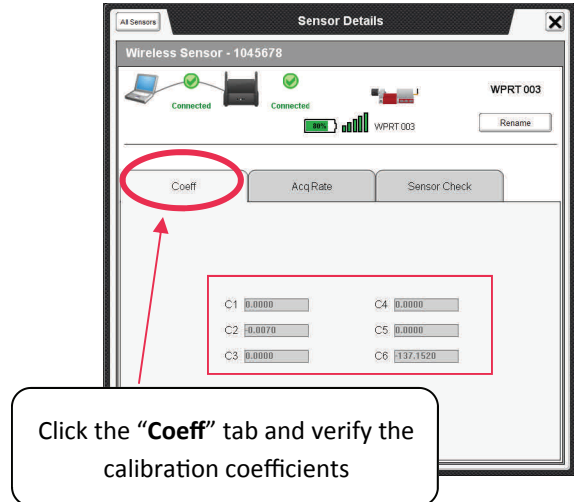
All Sensors

Sensor Details

Wireless Sensor - 1045678

Connected

Connected

80%

WPRT 003

WPRT 003

Rename

Coeff

Acq Rate

Sensor Check

C1 0.0000

C4 0.0000

C2 -0.0070

C5 0.0000

C3 0.0000

C6 -137.1520

Click the "**Coeff**" tab and verify the calibration coefficients